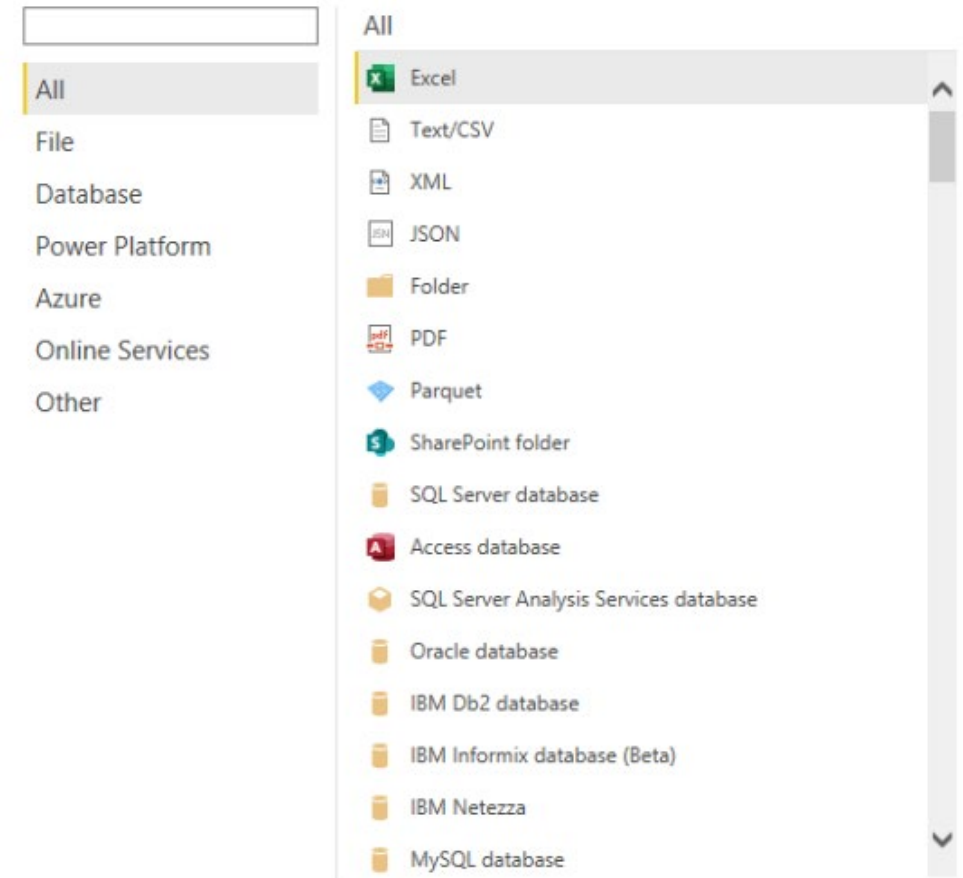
All
File
Database
Power Platform
Azure
Online Services
Other

All

Excel
Text/CSV
XML
JSON
Folder
PDF
Parquet
SharePoint folder
SQL Server database
Access database
SQL Server Analysis Services database
Oracle database
IBM Db2 database
IBM Informix database (Beta)
IBM Netezza
MySQL database